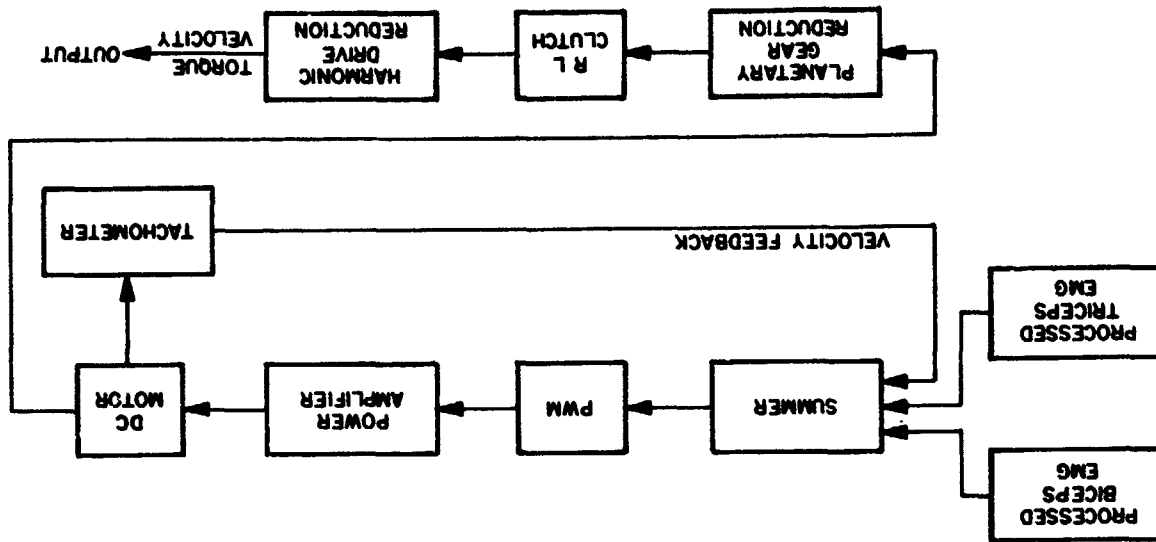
PROCESSED BICEPS EMG

PROCESSED TRICEPS EMG

SUMMER

PWM

POWER AMPLIFIER

DC MOTOR

TACHOMETER

VELOCITY FEEDBACK

PLANETARY GEAR REDUCTION

R L CLUTCH

HARMONIC DRIVE REDUCTION

TORQUE

VELOCITY

OUTPUT